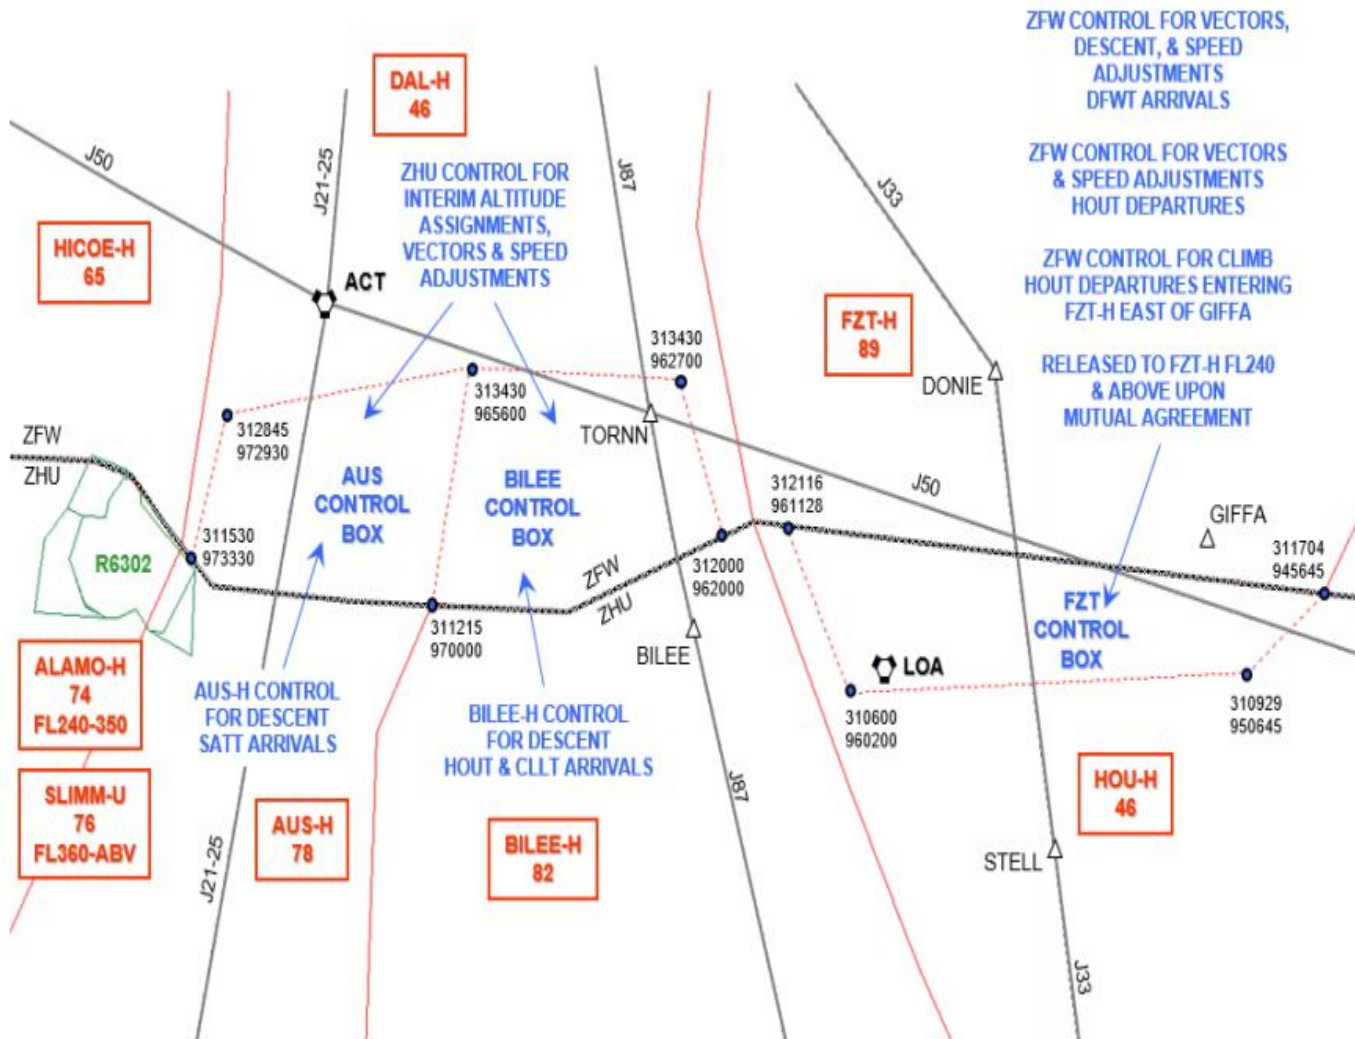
ZFW CONTROL FOR VECTORS, DESCENT, & SPEED ADJUSTMENTS DFWT ARRIVALS

ZFW CONTROL FOR VECTORS & SPEED ADJUSTMENTS HOUT DEPARTURES

ZFW CONTROL FOR CLIMB HOUT DEPARTURES ENTERING FZT-H EAST OF GIFFA

RELEASED TO FZT-H FL240 & ABOVE UPON MUTUAL AGREEMENT

DAL-H
46

J50

J21-25

HICOE-H
65

ACT

ZHU CONTROL FOR INTERIM ALTITUDE ASSIGNMENTS, VECTORS & SPEED ADJUSTMENTS

J87

J33

FZT-H
89

313430
962700

DONIE

313430
965600

TORNN

312845
972930

ZFW
ZHU

AUS CONTROL BOX

BILEE CONTROL BOX

312116
961128

J50

GIFFA

311530
973330

R6302

ZFW
ZHU

312000
962000

311704
945645

FZT CONTROL BOX

311215
970000

BILEE

LOA

ALAMO-H
74
FL240-350

AUS-H CONTROL FOR DESCENT SATT ARRIVALS

BILEE-H CONTROL FOR DESCENT HOUT & CLLT ARRIVALS

310600
960200

310929
950645

J87

HOU-H
46

SLIMM-U
76
FL360-ABV

AUS-H
78

BILEE-H
82

STELL

J21-25

J33